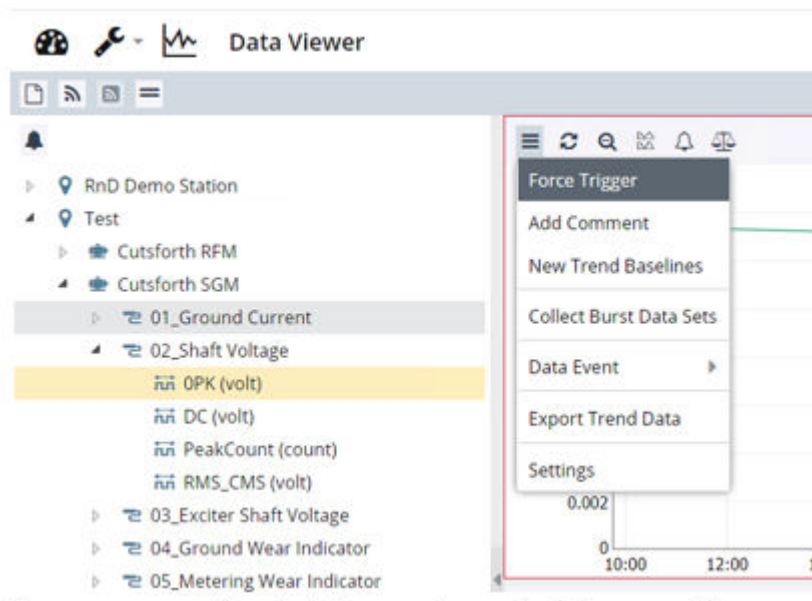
Data Viewer

RnD Demo Station
Test
Cutsforth RFM
Cutsforth SGM
01_Ground Current
02_Shaft Voltage
0PK (volt)
DC (volt)
PeakCount (count)
RMS_CMS (volt)
03_Exciter Shaft Voltage
04_Ground Wear Indicator
05_Metering Wear Indicator

Force Trigger
Add Comment
New Trend Baselines
Collect Burst Data Sets
Data Event
Export Trend Data
Settings

0.002
0
10:00
12:00